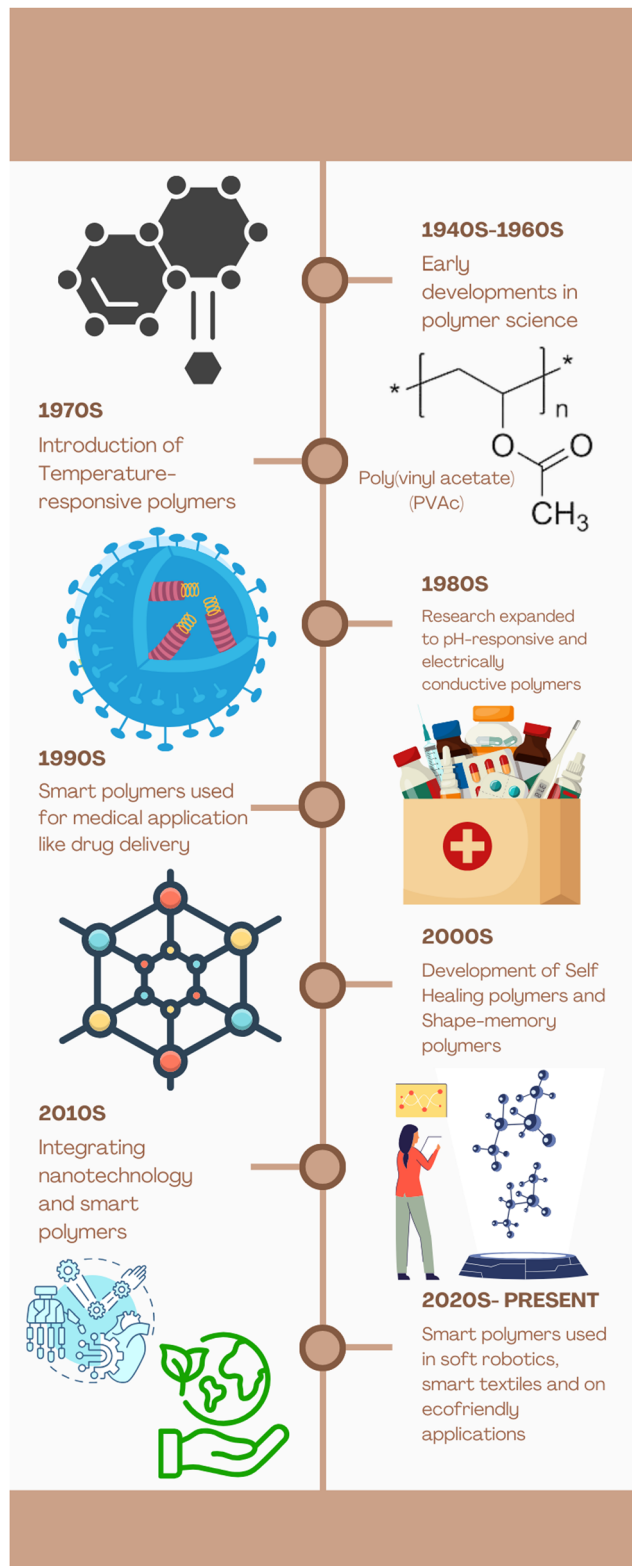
1940S-1960S
Early developments in polymer science

$*\!-\!\left[CH_2\!-\!CH(OCOCH_3)\right]_n\!-\!*$

Poly(vinyl acetate) (PVAc)

O

O

$CH_3$

1970S
Introduction of Temperature-responsive polymers

1980S
Research expanded to pH-responsive and electrically conductive polymers

1990S
Smart polymers used for medical application like drug delivery

2000S
Development of Self Healing polymers and Shape-memory polymers

2010S
Integrating nanotechnology and smart polymers

2020S- PRESENT
Smart polymers used in soft robotics, smart textiles and on ecofriendly applications